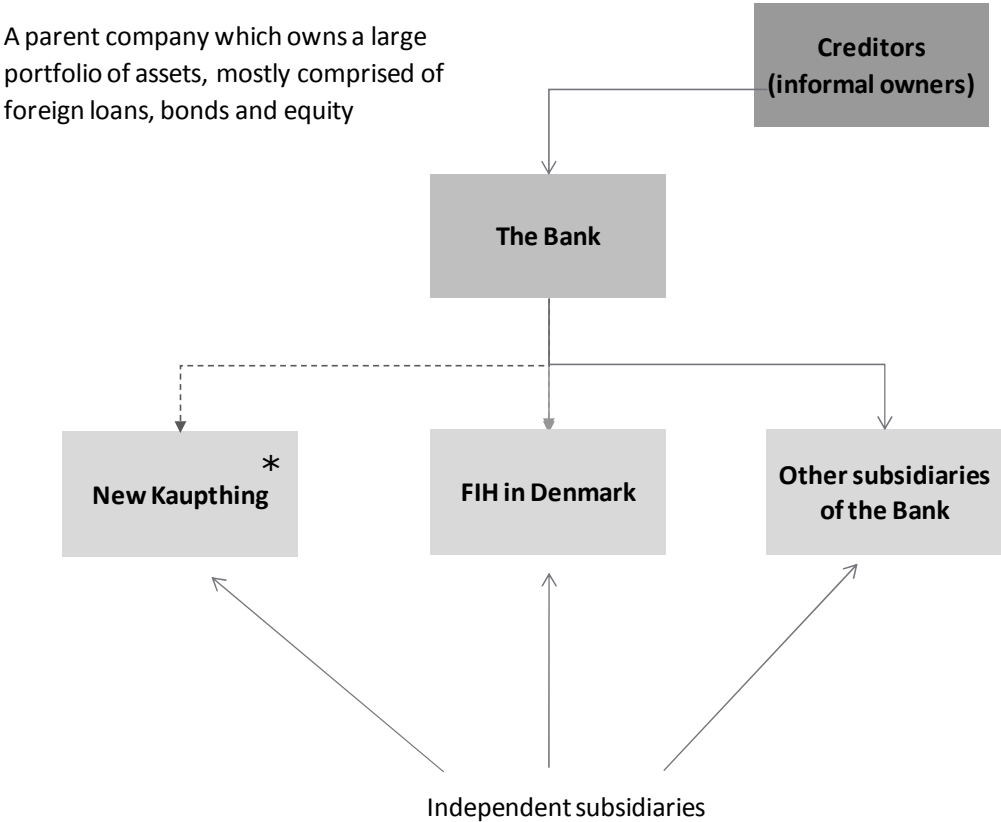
A parent company which owns a large portfolio of assets, mostly comprised of foreign loans, bonds and equity

Creditors (informal owners)

The Bank

New Kaupthing *

FIH in Denmark

Other subsidiaries of the Bank

Independent subsidiaries